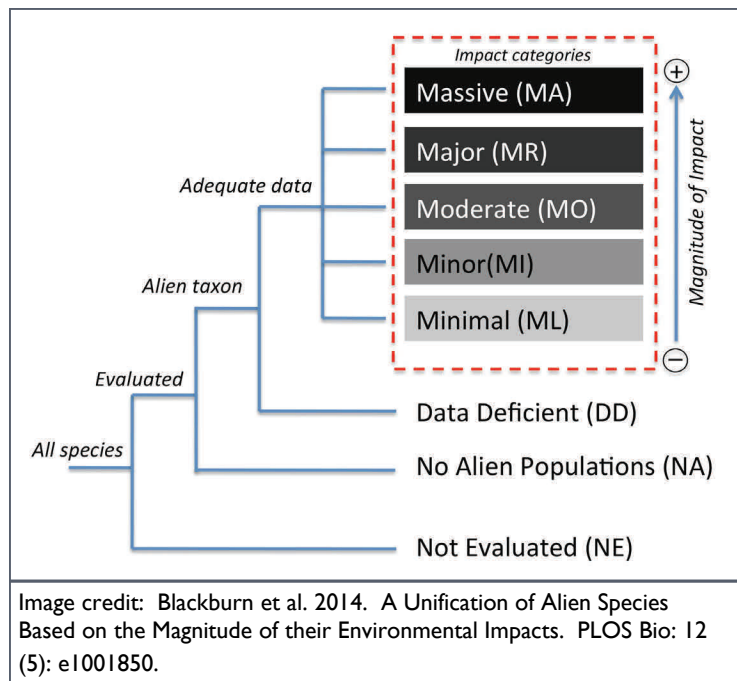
Impact categories

Massive (MA)

Major (MR)

Moderate (MO)

Minor(MI)

Minimal (ML)

$\oplus$

Magnitude of Impact

$\ominus$

Adequate data

Alien taxon

Evaluated

All species

Data Deficient (DD)

No Alien Populations (NA)

Not Evaluated (NE)

Image credit: Blackburn et al. 2014. A Unification of Alien Species Based on the Magnitude of their Environmental Impacts. PLOS Bio: 12 (5): e1001850.